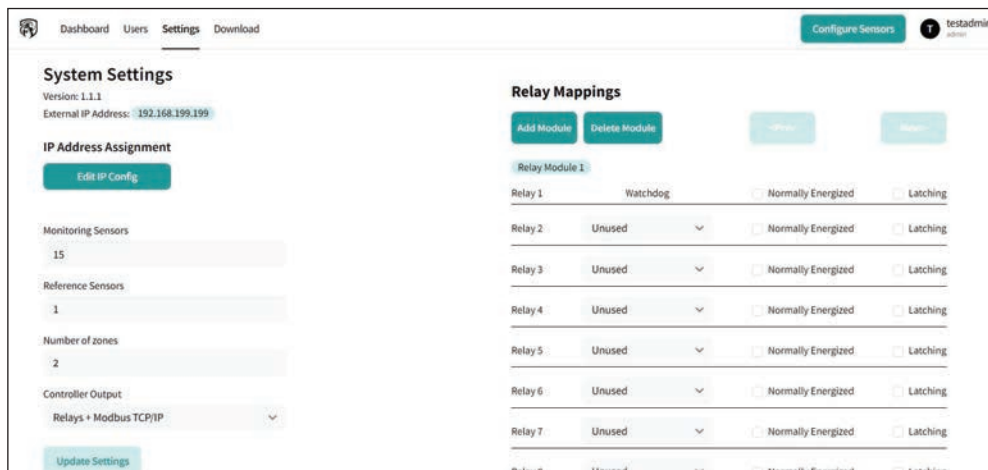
Dashboard Users Settings Download

Configure Sensors

T testadmi
admin

System Settings

Version: 1.1.1

External IP Address: 192.168.199.199

IP Address Assignment

Edit IP Config

Monitoring Sensors

15

Reference Sensors

1

Number of zones

2

Controller Output

Relays + Modbus TCP/IP

Update Settings

Relay Mappings

Add Module Delete Module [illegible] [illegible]

Relay Module 1

| | | | |
|---|---|---|---|
| Relay 1 | Watchdog | Normally Energized | Latching |
| Relay 2 | Unused | Normally Energized | Latching |
| Relay 3 | Unused | Normally Energized | Latching |
| Relay 4 | Unused | Normally Energized | Latching |
| Relay 5 | Unused | Normally Energized | Latching |
| Relay 6 | Unused | Normally Energized | Latching |
| Relay 7 | Unused | Normally Energized | Latching |
| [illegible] | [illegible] | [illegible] | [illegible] |